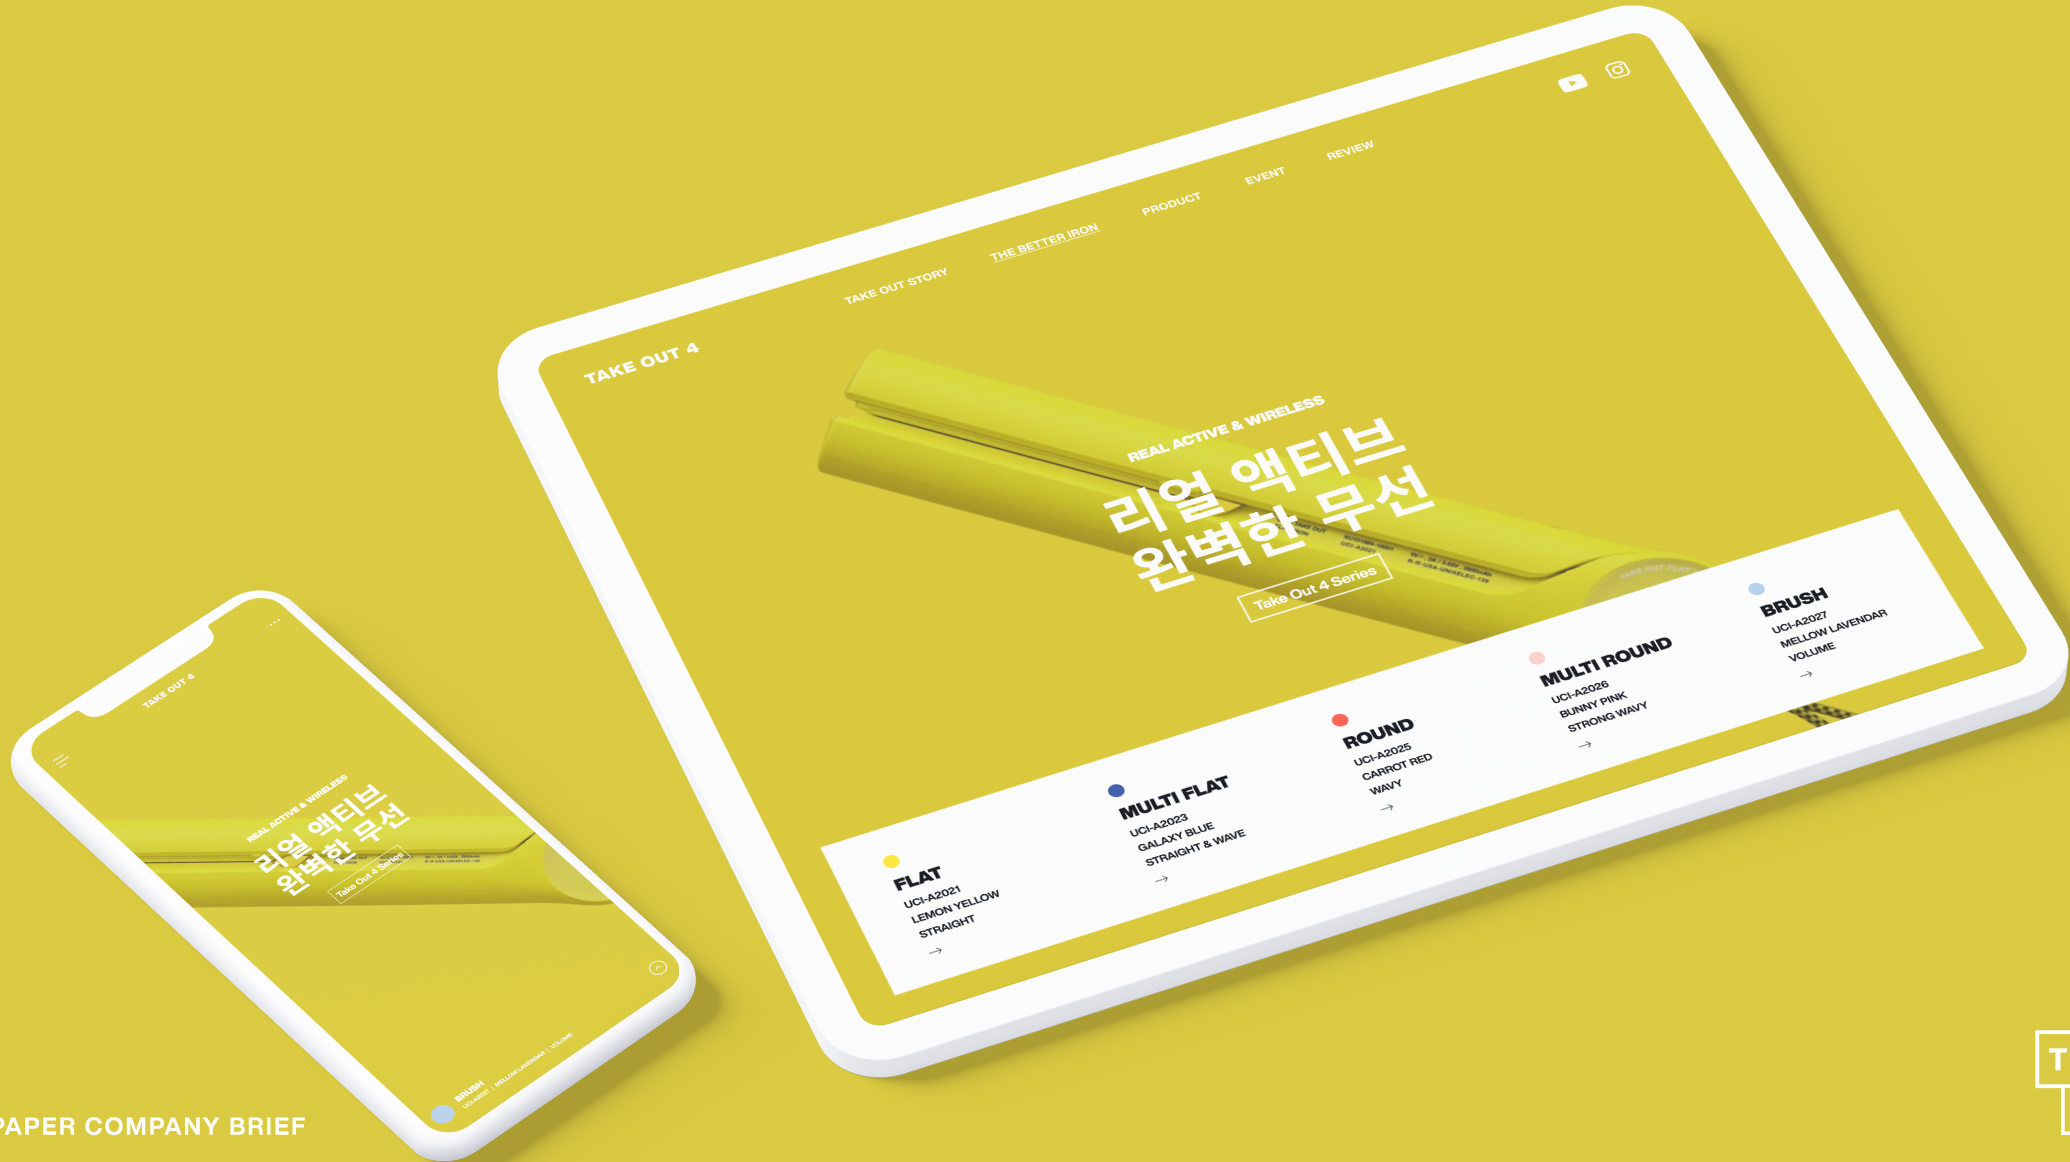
TAKE OUT 4

TAKE OUT STORY THE BETTER IRON PRODUCT EVENT REVIEW

REAL ACTIVE & WIRELESS
리얼 액티브
완벽한 무선

Take Out 4 Series

FLAT
UCI-A2021
LEMON YELLOW
STRAIGHT
→

MULTI FLAT
UCI-A2023
GALAXY BLUE
STRAIGHT & WAVE
→

ROUND
UCI-A2025
CARROT RED
WAVY
→

MULTI ROUND
UCI-A2026
BUNNY PINK
STRONG WAVY
→

BRUSH
UCI-A2027
MELLOW LAVENDAR
VOLUME
→

TAKE OUT 4

REAL ACTIVE & WIRELESS
리얼 액티브
완벽한 무선

Take Out 4 Series

BRUSH
UCI-A2027 | MELLOW LAVENDAR | VOLUME

PAPER COMPANY BRIEF

T